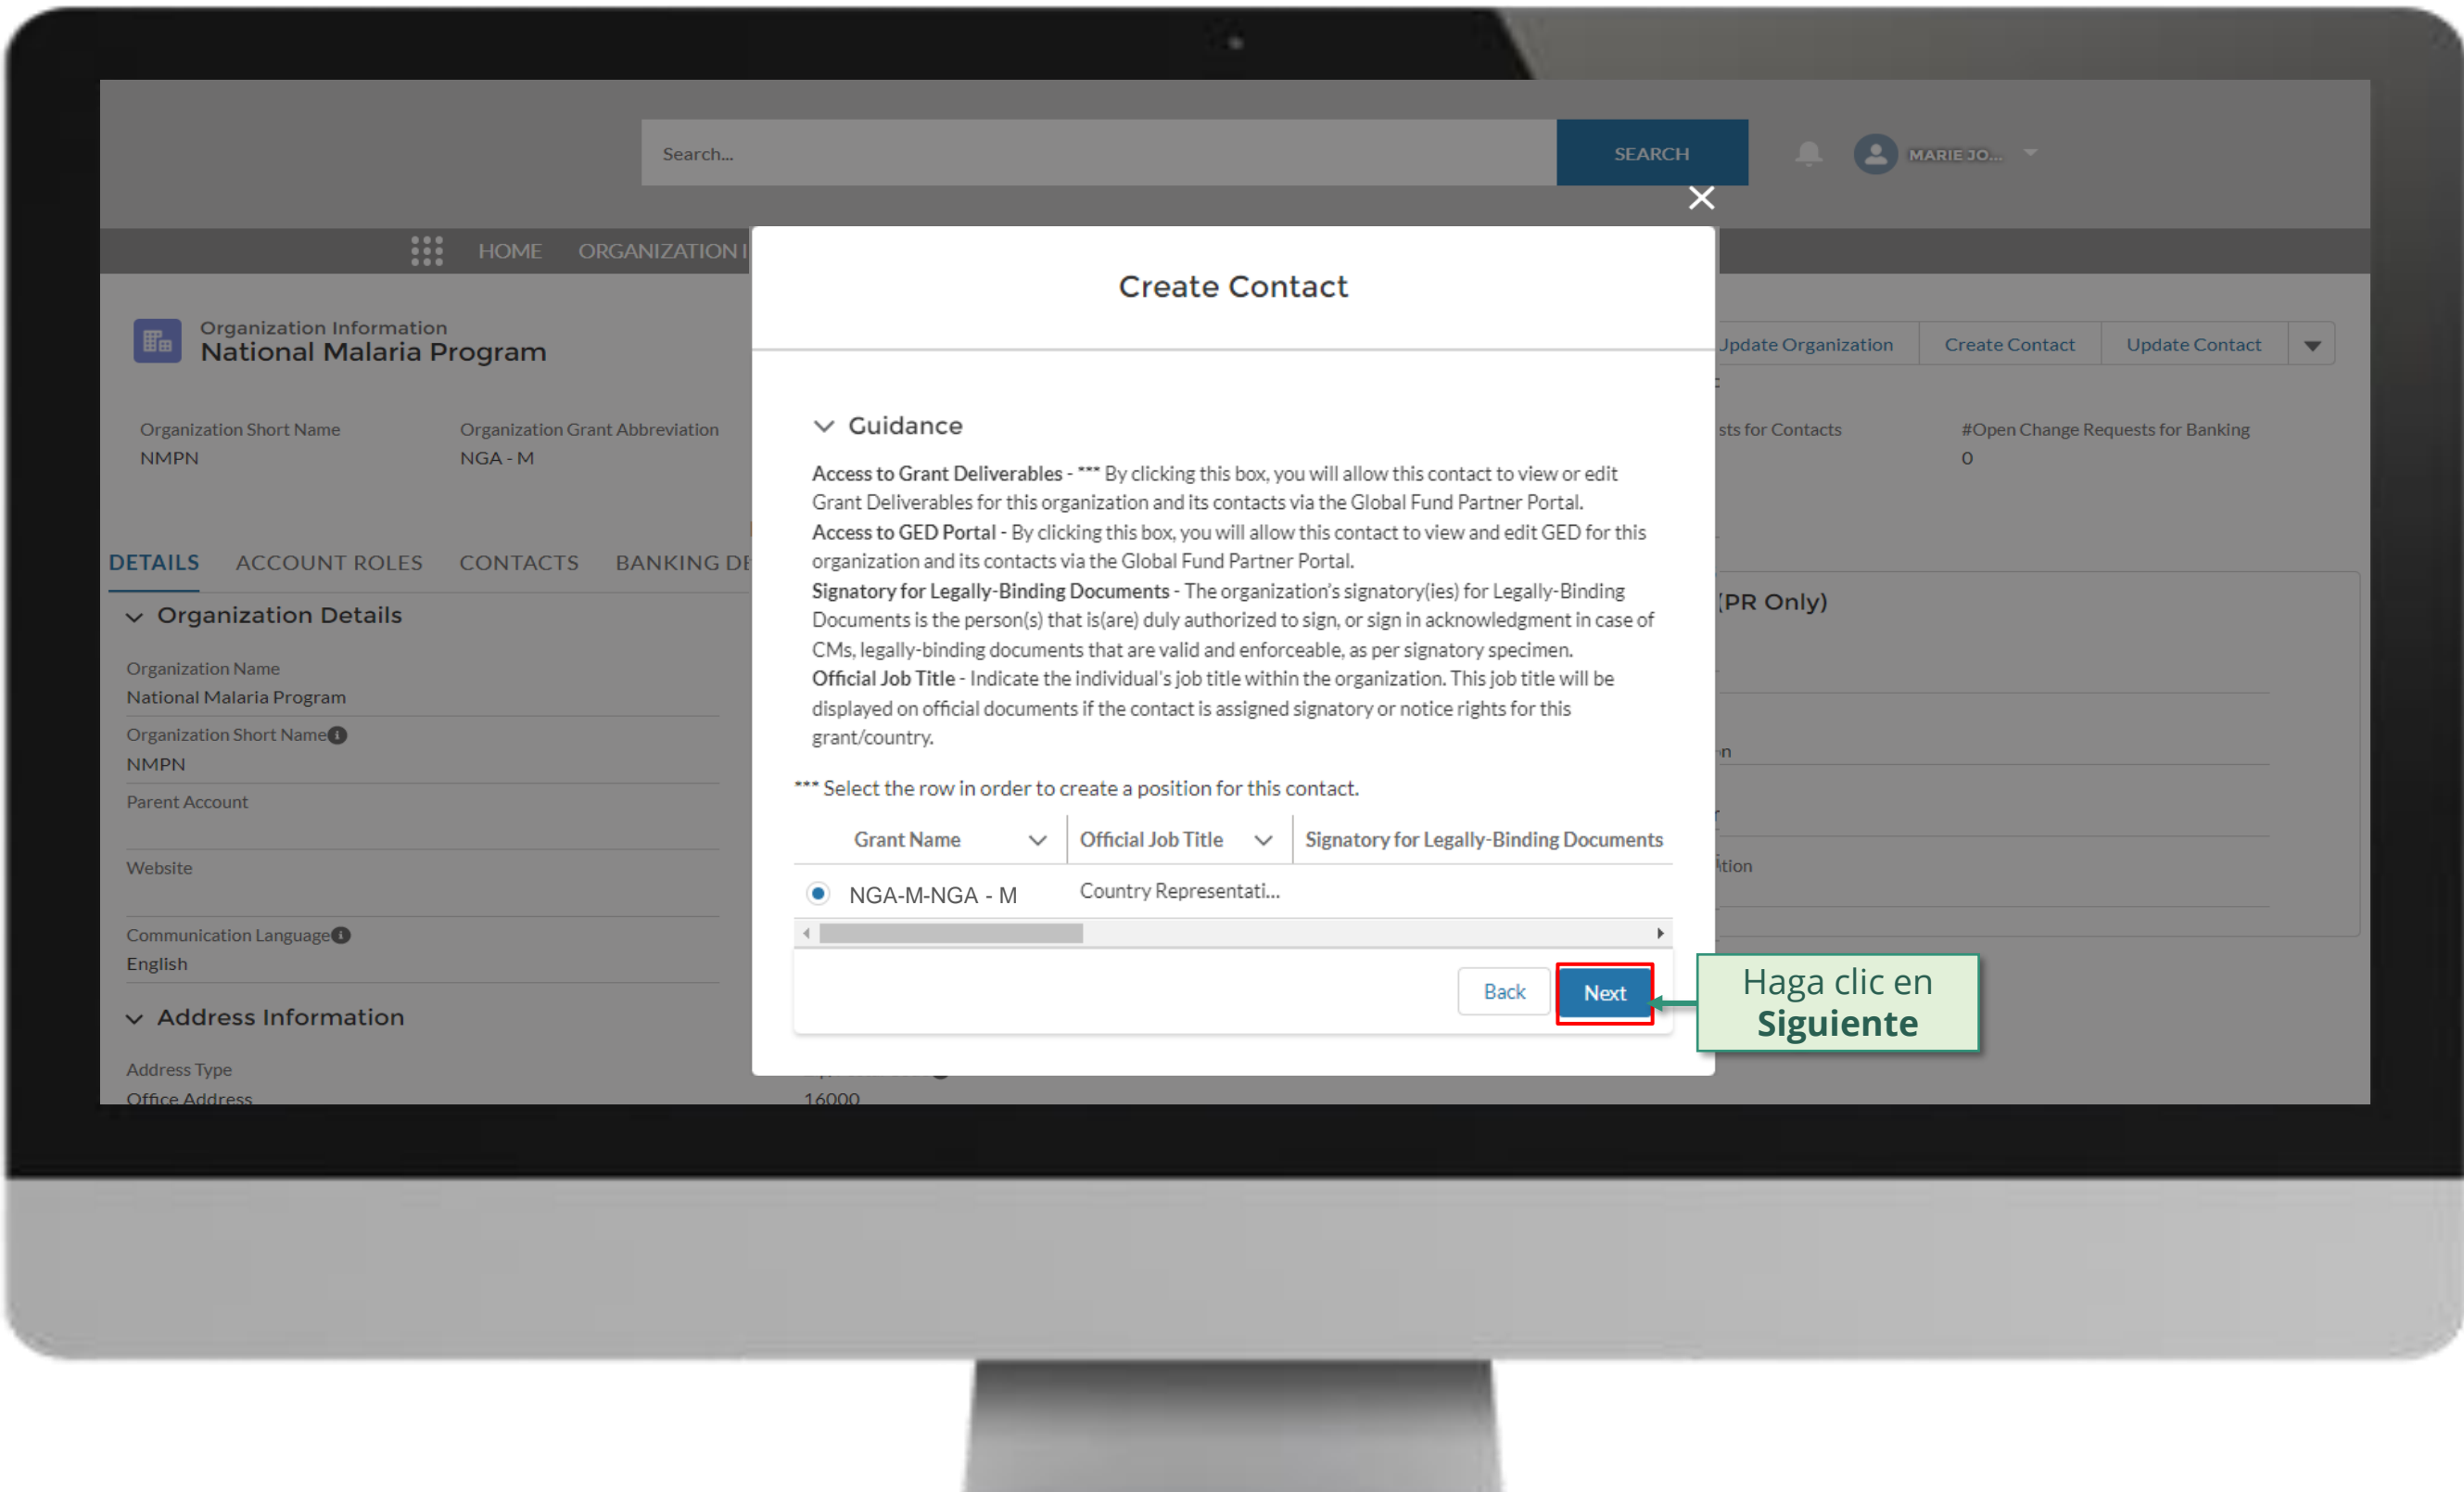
Search...

SEARCH

MARIE JO...

HOME ORGANIZATION I

Organization Information
National Malaria Program

Organization Short Name
NMPN

Organization Grant Abbreviation
NGA - M

DETAILS ACCOUNT ROLES CONTACTS BANKING DE

Organization Details

Organization Name
National Malaria Program

Organization Short Name
NMPN

Parent Account

Website

Communication Language
English

Address Information

Address Type
Office Address

16000

Jpdate Organization Create Contact Update Contact

sts for Contacts

#Open Change Requests for Banking
0

(PR Only)

n

ition

Create Contact

Guidance

**Access to Grant Deliverables** - *** By clicking this box, you will allow this contact to view or edit Grant Deliverables for this organization and its contacts via the Global Fund Partner Portal.
**Access to GED Portal** - By clicking this box, you will allow this contact to view and edit GED for this organization and its contacts via the Global Fund Partner Portal.
**Signatory for Legally-Binding Documents** - The organization's signatory(ies) for Legally-Binding Documents is the person(s) that is(are) duly authorized to sign, or sign in acknowledgment in case of CMs, legally-binding documents that are valid and enforceable, as per signatory specimen.
**Official Job Title** - Indicate the individual's job title within the organization. This job title will be displayed on official documents if the contact is assigned signatory or notice rights for this grant/country.

*** Select the row in order to create a position for this contact.

| Grant Name | Official Job Title | Signatory for Legally-Binding Documents |
|---|---|---|
| NGA-M-NGA - M | Country Representati... | |

Back Next

Haga clic en **Siguiente**